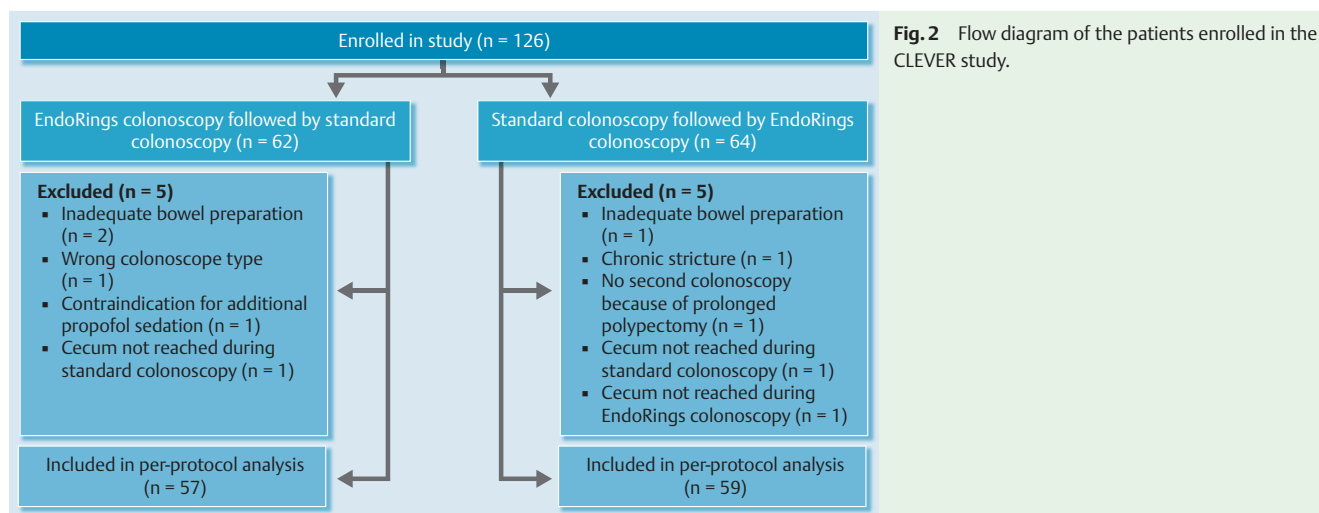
Enrolled in study (n = 126)

EndoRings colonoscopy followed by standard colonoscopy (n = 62)

Standard colonoscopy followed by EndoRings colonoscopy (n = 64)

**Excluded (n = 5)**
- Inadequate bowel preparation (n = 2)
- Wrong colonoscope type (n = 1)
- Contraindication for additional propofol sedation (n = 1)
- Cecum not reached during standard colonoscopy (n = 1)

**Excluded (n = 5)**
- Inadequate bowel preparation (n = 1)
- Chronic stricture (n = 1)
- No second colonoscopy because of prolonged polypectomy (n = 1)
- Cecum not reached during standard colonoscopy (n = 1)
- Cecum not reached during EndoRings colonoscopy (n = 1)

Included in per-protocol analysis (n = 57)

Included in per-protocol analysis (n = 59)

**Fig. 2** Flow diagram of the patients enrolled in the CLEVER study.